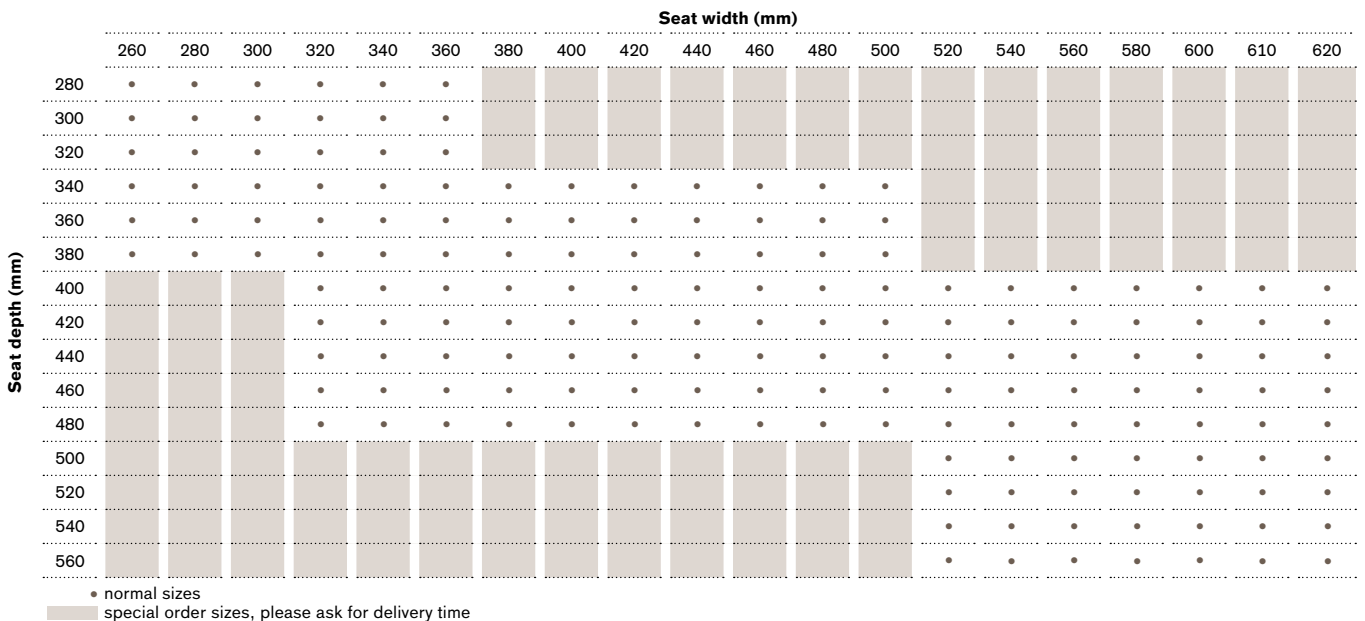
Seat width (mm)

Seat depth (mm)

| | 260 | 280 | 300 | 320 | 340 | 360 | 380 | 400 | 420 | 440 | 460 | 480 | 500 | 520 | 540 | 560 | 580 | 600 | 610 | 620 |
|---|---|---|---|---|---|---|---|---|---|---|---|---|---|---|---|---|---|---|---|---|
| 280 | • | • | • | • | • | • | | | | | | | | | | | | | | |
| 300 | • | • | • | • | • | • | | | | | | | | | | | | | | |
| 320 | • | • | • | • | • | • | | | | | | | | | | | | | | |
| 340 | • | • | • | • | • | • | • | • | • | • | • | • | • | | | | | | | |
| 360 | • | • | • | • | • | • | • | • | • | • | • | • | • | | | | | | | |
| 380 | • | • | • | • | • | • | • | • | • | • | • | • | • | | | | | | | |
| 400 | | | | • | • | • | • | • | • | • | • | • | • | • | • | • | • | • | • | • |
| 420 | | | | • | • | • | • | • | • | • | • | • | • | • | • | • | • | • | • | • |
| 440 | | | | • | • | • | • | • | • | • | • | • | • | • | • | • | • | • | • | • |
| 460 | | | | • | • | • | • | • | • | • | • | • | • | • | • | • | • | • | • | • |
| 480 | | | | • | • | • | • | • | • | • | • | • | • | • | • | • | • | • | • | • |
| 500 | | | | | | | | | | | | | | • | • | • | • | • | • | • |
| 520 | | | | | | | | | | | | | | • | • | • | • | • | • | • |
| 540 | | | | | | | | | | | | | | • | • | • | • | • | • | • |
| 560 | | | | | | | | | | | | | | • | • | • | • | • | • | • |

• normal sizes
special order sizes, please ask for delivery time